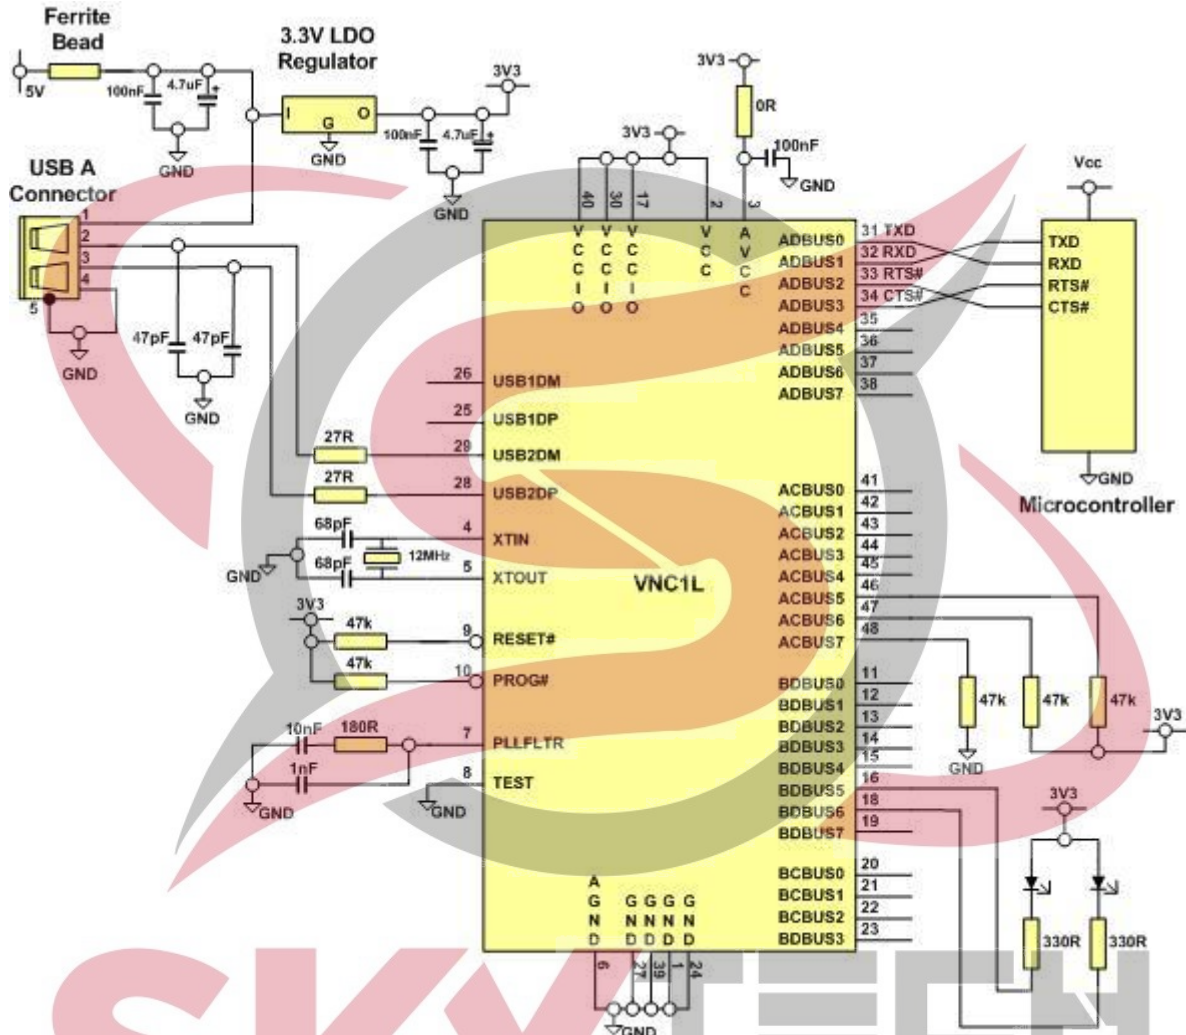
Ferrite Bead

5V

100nF

4.7uF

GND

3.3V LDO Regulator

I G O

GND

3V3

100nF

4.7uF

GND

USB A Connector

1
2
3
4
5

47pF 47pF

GND

GND

3V3

0R

100nF

GND

3V3

40 30 17 2 3

VCCIO VCCIO VCCIO VCC AVCC

ADBUS0 31 TXD
ADBUS1 32 RXD
ADBUS2 33 RTS#
ADBUS3 34 CTS#
ADBUS4 35
ADBUS5 36
ADBUS6 37
ADBUS7 38

Vcc

TXD
RXD
RTS#
CTS#

GND

Microcontroller

26 USB1DM
25 USB1DP
27R
29 USB2DM
27R
28 USB2DP

68pF
4 XTIN
12MHz
GND
68pF
5 XTOUT

VNC1L

3V3
47k
9 RESET#
47k
10 PROG#

10nF 180R
7 PLLFLTR
1nF
GND
8 TEST
GND

ACBUS0 41
ACBUS1 42
ACBUS2 43
ACBUS3 44
ACBUS4 45
ACBUS5 46
ACBUS6 47
ACBUS7 48

BDBUS0 11
BDBUS1 12
BDBUS2 13
BDBUS3 14
BDBUS4 15
BDBUS5 16
BDBUS6 18
BDBUS7 19

BCBUS0 20
BCBUS1 21
BCBUS2 22
BDBUS3 23

47k 47k 47k

3V3

GND

3V3

330R 330R

AGND GND GND GND GND

6 27 39 1 24

GND

SKYTECH